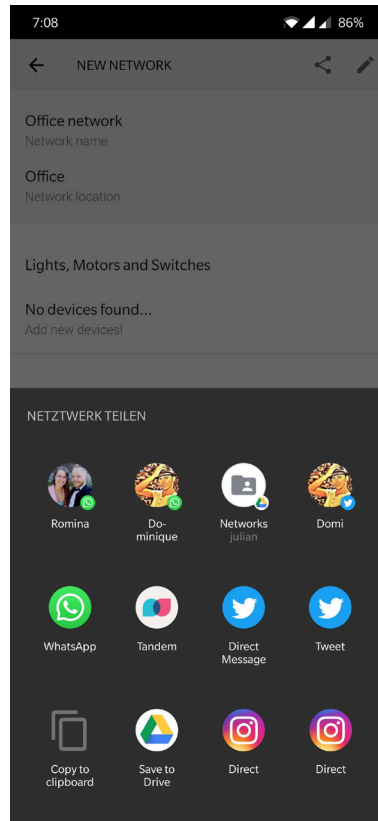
7:08 86%

NEW NETWORK

Office network
Network name

Office
Network location

Lights, Motors and Switches

No devices found...
Add new devices!

NETZTWERK TEILEN

Romina

Dominique

Networks
julian

Domi

WhatsApp

Tandem

Direct Message

Tweet

Copy to clipboard

Save to Drive

Direct

Direct